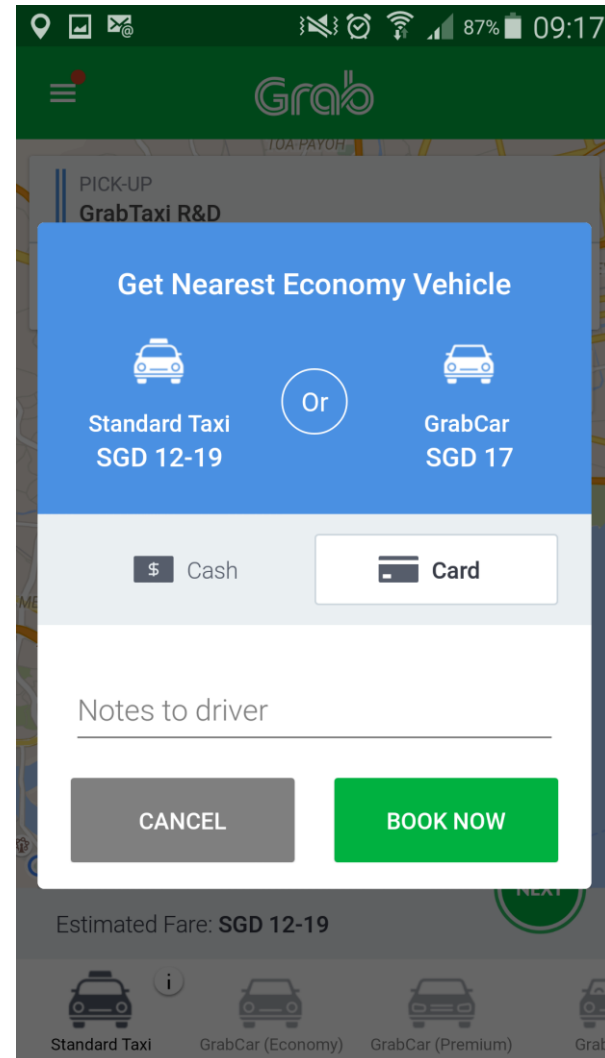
87% 09:17

Grab

TOA PAYOH

PICK-UP
GrabTaxi R&D

Get Nearest Economy Vehicle

Standard Taxi
SGD 12-19

Or

GrabCar
SGD 17

$ Cash

Card

Notes to driver

CANCEL

BOOK NOW

NEXT

Estimated Fare: SGD 12-19

i

Standard Taxi

GrabCar (Economy)

GrabCar (Premium)

Grab